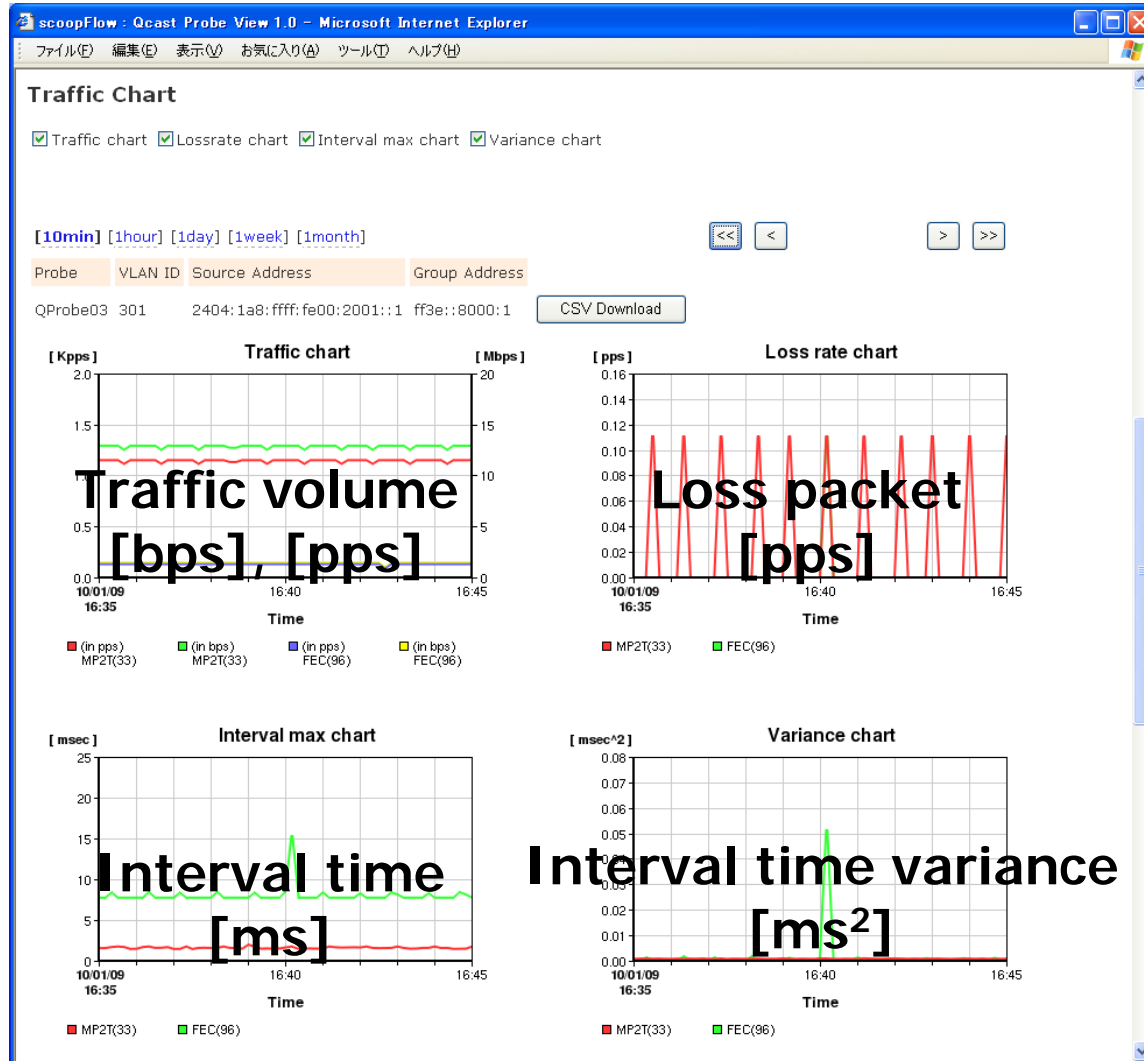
scoopFlow : Qcast Probe View 1.0 - Microsoft Internet Explorer

ファイル(F) 編集(E) 表示(V) お気に入り(A) ツール(T) ヘルプ(H)

Traffic Chart

☑ Traffic chart ☑ Lossrate chart ☑ Interval max chart ☑ Variance chart

[10min] [1hour] [1day] [1week] [1month]

<< < > >>

| Probe | VLAN ID | Source Address | Group Address |
|---|---|---|---|
| QProbe03 | 301 | 2404:1a8:ffff:fe00:2001::1 | ff3e::8000:1 |

CSV Download

[Kpps] Traffic chart [Mbps]

2.0 1.5 1.0 0.5 0.0

20 15 10 5 0

10/01/09 16:35 16:40 16:45

Time

Traffic volume [bps], [pps]

(in pps) MP2T(33) (in bps) MP2T(33) (in pps) FEC(96) (in bps) FEC(96)

[pps] Loss rate chart

0.16 0.14 0.12 0.10 0.08 0.06 0.04 0.02 0.00

10/01/09 16:35 16:40 16:45

Time

Loss packet [pps]

MP2T(33) FEC(96)

[msec] Interval max chart

25 20 15 10 5 0

10/01/09 16:35 16:40 16:45

Time

Interval time [ms]

MP2T(33) FEC(96)

[msec^2] Variance chart

0.08 0.07 0.06 0.05 0.04 0.03 0.02 0.01 0.00

10/01/09 16:35 16:40 16:45

Time

Interval time variance [ms$^2$]

MP2T(33) FEC(96)